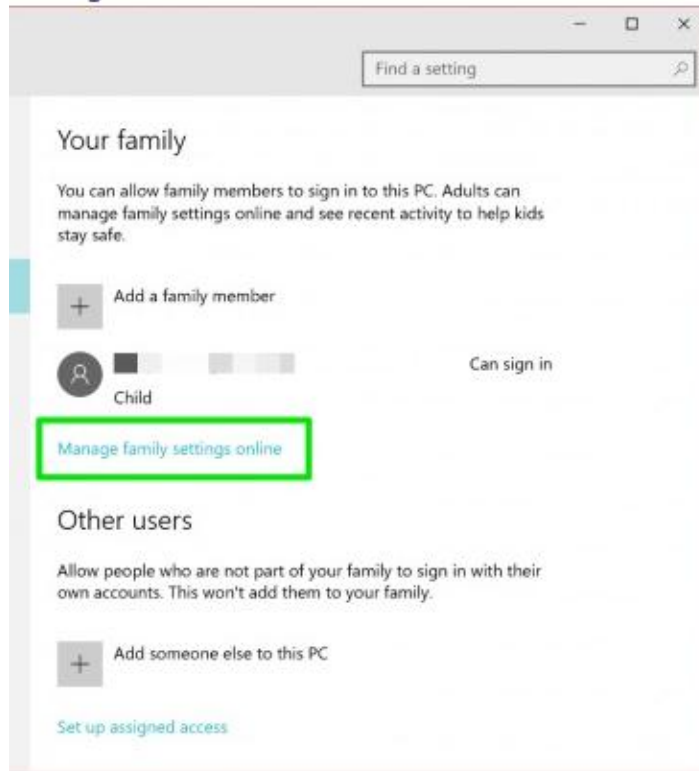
Find a setting

Your family

You can allow family members to sign in to this PC. Adults can manage family settings online and see recent activity to help kids stay safe.

Add a family member

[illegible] Can sign in

Child

Manage family settings online

Other users

Allow people who are not part of your family to sign in with their own accounts. This won't add them to your family.

Add someone else to this PC

Set up assigned access